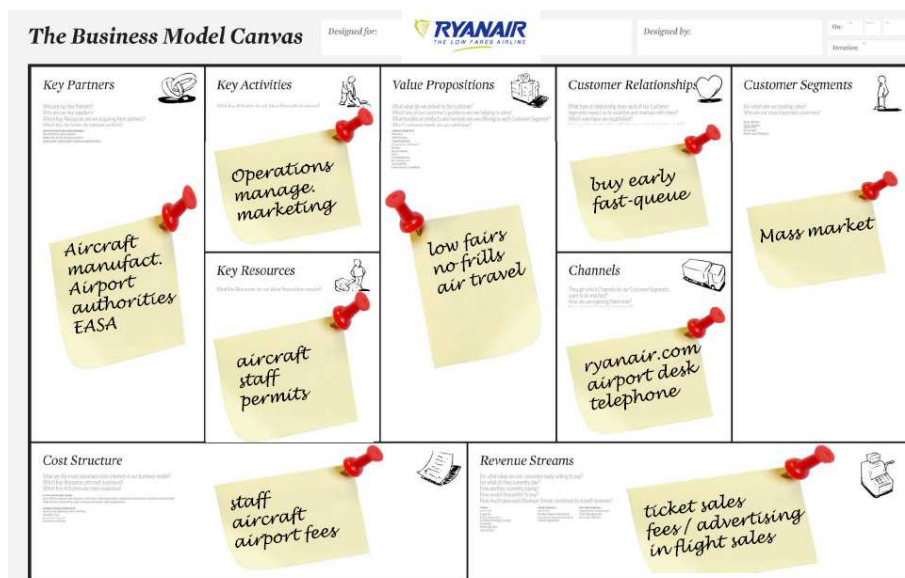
The Business Model Canvas

Designed for:

RYANAIR
THE LOW FARES AIRLINE

Designed by:

On:

Iteration:

Key Partners

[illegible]

Aircraft manufact. Airport authorities EASA

Key Activities

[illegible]

Operations manage. marketing

Key Resources

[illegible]

aircraft staff permits

Value Propositions

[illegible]

low fairs no frills air travel

Customer Relationships

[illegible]

buy early fast-queue

Channels

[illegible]

ryanair.com airport desk telephone

Customer Segments

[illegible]

Mass market

Cost Structure

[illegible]

staff aircraft airport fees

Revenue Streams

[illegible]

ticket sales fees / advertising in flight sales